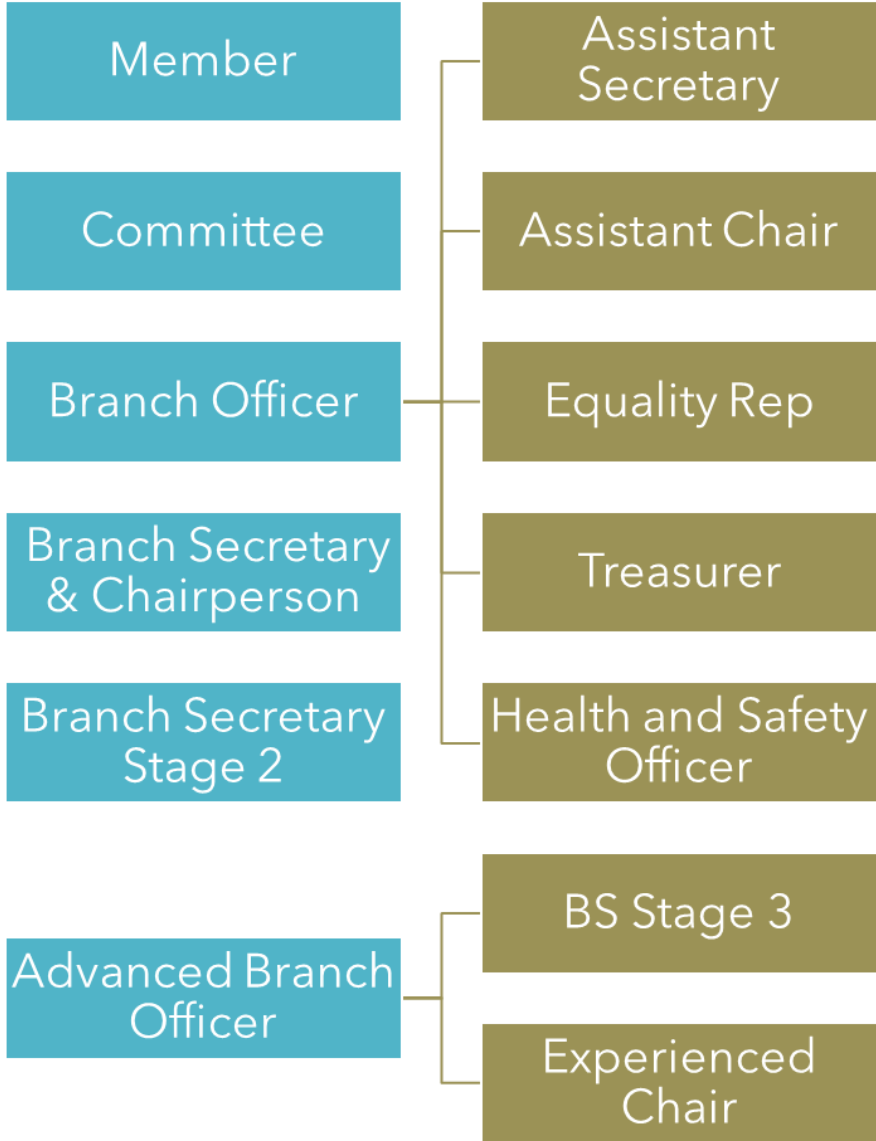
Member

Committee

Branch Officer

Branch Secretary & Chairperson

Branch Secretary Stage 2

Advanced Branch Officer

Assistant Secretary

Assistant Chair

Equality Rep

Treasurer

Health and Safety Officer

BS Stage 3

Experienced Chair